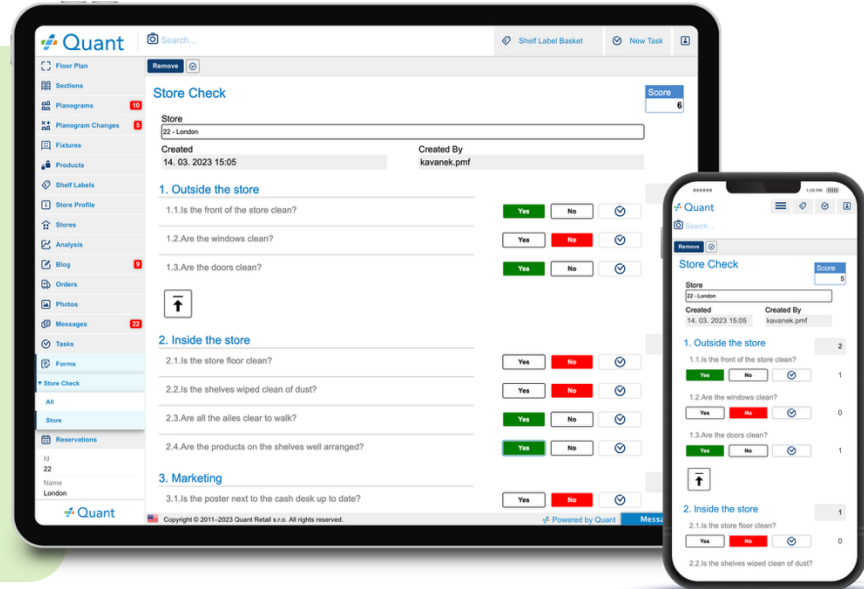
Quant
Search...
Shelf Label Basket
New Task

Floor Plan
Sections
Planograms 10
Planogram Changes 5
Fixtures
Products
Shelf Labels
Store Profile
Stores
Analysis
Blog 9
Orders
Photos
Messages 22
Tasks
Forms
Store Check
All
Store
Reservations
Id
22
Name
London
Quant

Remove

Store Check
Score
6
Store
22 - London
Created
14. 03. 2023 15:05
Created By
kavanek.pmf

1. Outside the store
1.1.Is the front of the store clean? Yes No
1.2.Are the windows clean? Yes No
1.3.Are the doors clean? Yes No

2. Inside the store
2.1.Is the store floor clean? Yes No
2.2.Is the shelves wiped clean of dust? Yes No
2.3.Are all the ailes clear to walk? Yes No
2.4.Are the products on the shelves well arranged? Yes No

3. Marketing
3.1.Is the poster next to the cash desk up to date? Yes No

Copyright © 2011–2023 Quant Retail s.r.o. All rights reserved.
Powered by Quant
Mess

1:30 PM
Quant
Search...
Remove
Store Check
Score
5
Store
22 - London
Created
14. 03. 2023 15:05
Created By
kavanek.pmf
1. Outside the store
2
1.1.Is the front of the store clean?
Yes No 1
1.2.Are the windows clean?
Yes No 0
1.3.Are the doors clean?
Yes No 1
2. Inside the store
1
2.1.Is the store floor clean?
Yes No 0
2.2.Is the shelves wiped clean of dust?